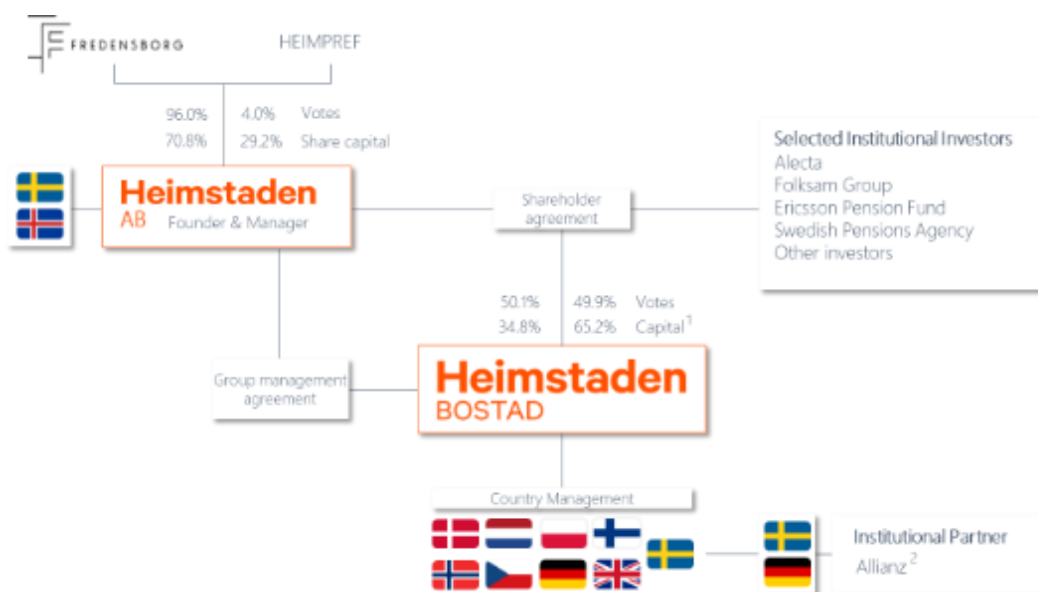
FREDENSBORG

HEIMPREF

96.0% 4.0% Votes
70.8% 29.2% Share capital

Heimstaden AB Founder & Manager

Shareholder agreement

Selected Institutional Investors
Alecta
Folksam Group
Ericsson Pension Fund
Swedish Pensions Agency
Other investors

50.1% 49.9% Votes
34.8% 65.2% Capital$^1$

Group management agreement

Heimstaden BOSTAD

Country Management

Institutional Partner
Allianz$^2$